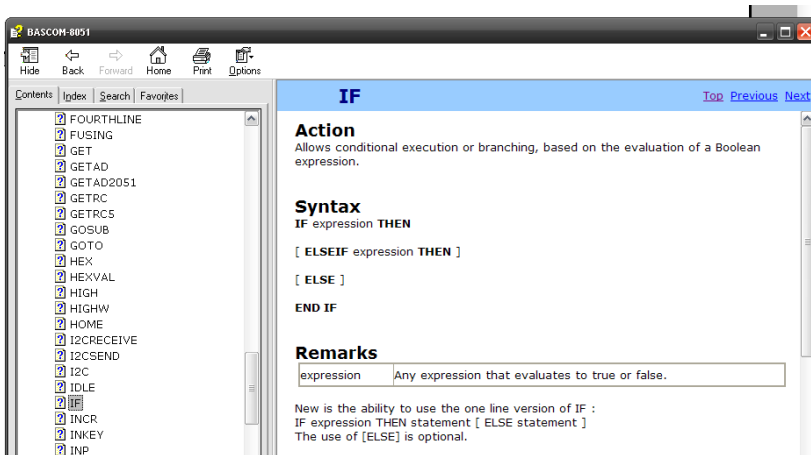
BASCOM-8051

Hide Back Forward Home Print Options

Contents Index Search Favorites

FOURTHLINE
FUSING
GET
GETAD
GETAD2051
GETRC
GETRC5
GOSUB
GOTO
HEX
HEXVAL
HIGH
HIGHW
HOME
I2CRECEIVE
I2CSEND
I2C
IDLE
IF
INCR
INKEY
INP

IF

Top Previous Next

Action
Allows conditional execution or branching, based on the evaluation of a Boolean expression.

Syntax
IF expression THEN

[ ELSEIF expression THEN ]

[ ELSE ]

END IF

Remarks

| expression | Any expression that evaluates to true or false. |
|---|---|

New is the ability to use the one line version of IF :
IF expression THEN statement [ ELSE statement ]
The use of [ELSE] is optional.